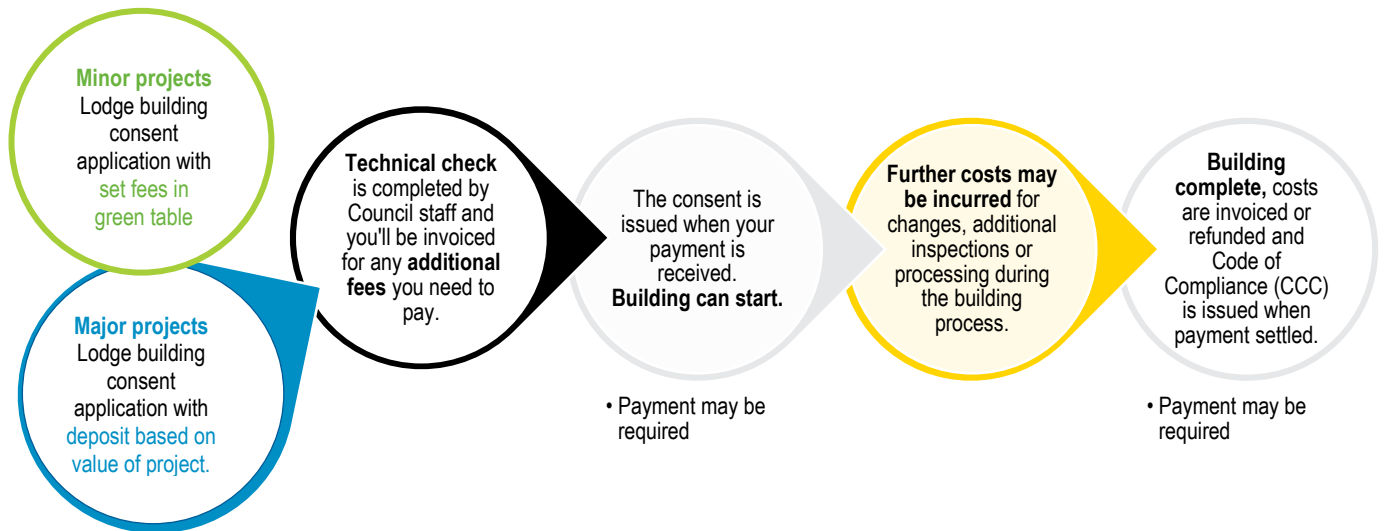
**Minor projects**
Lodge building consent application with set fees in green table

**Major projects**
Lodge building consent application with deposit based on value of project.

**Technical check** is completed by Council staff and you'll be invoiced for any **additional fees** you need to pay.

The consent is issued when your payment is received. **Building can start.**

• Payment may be required

**Further costs may be incurred** for changes, additional inspections or processing during the building process.

**Building complete,** costs are invoiced or refunded and Code of Compliance (CCC) is issued when payment settled.

• Payment may be required